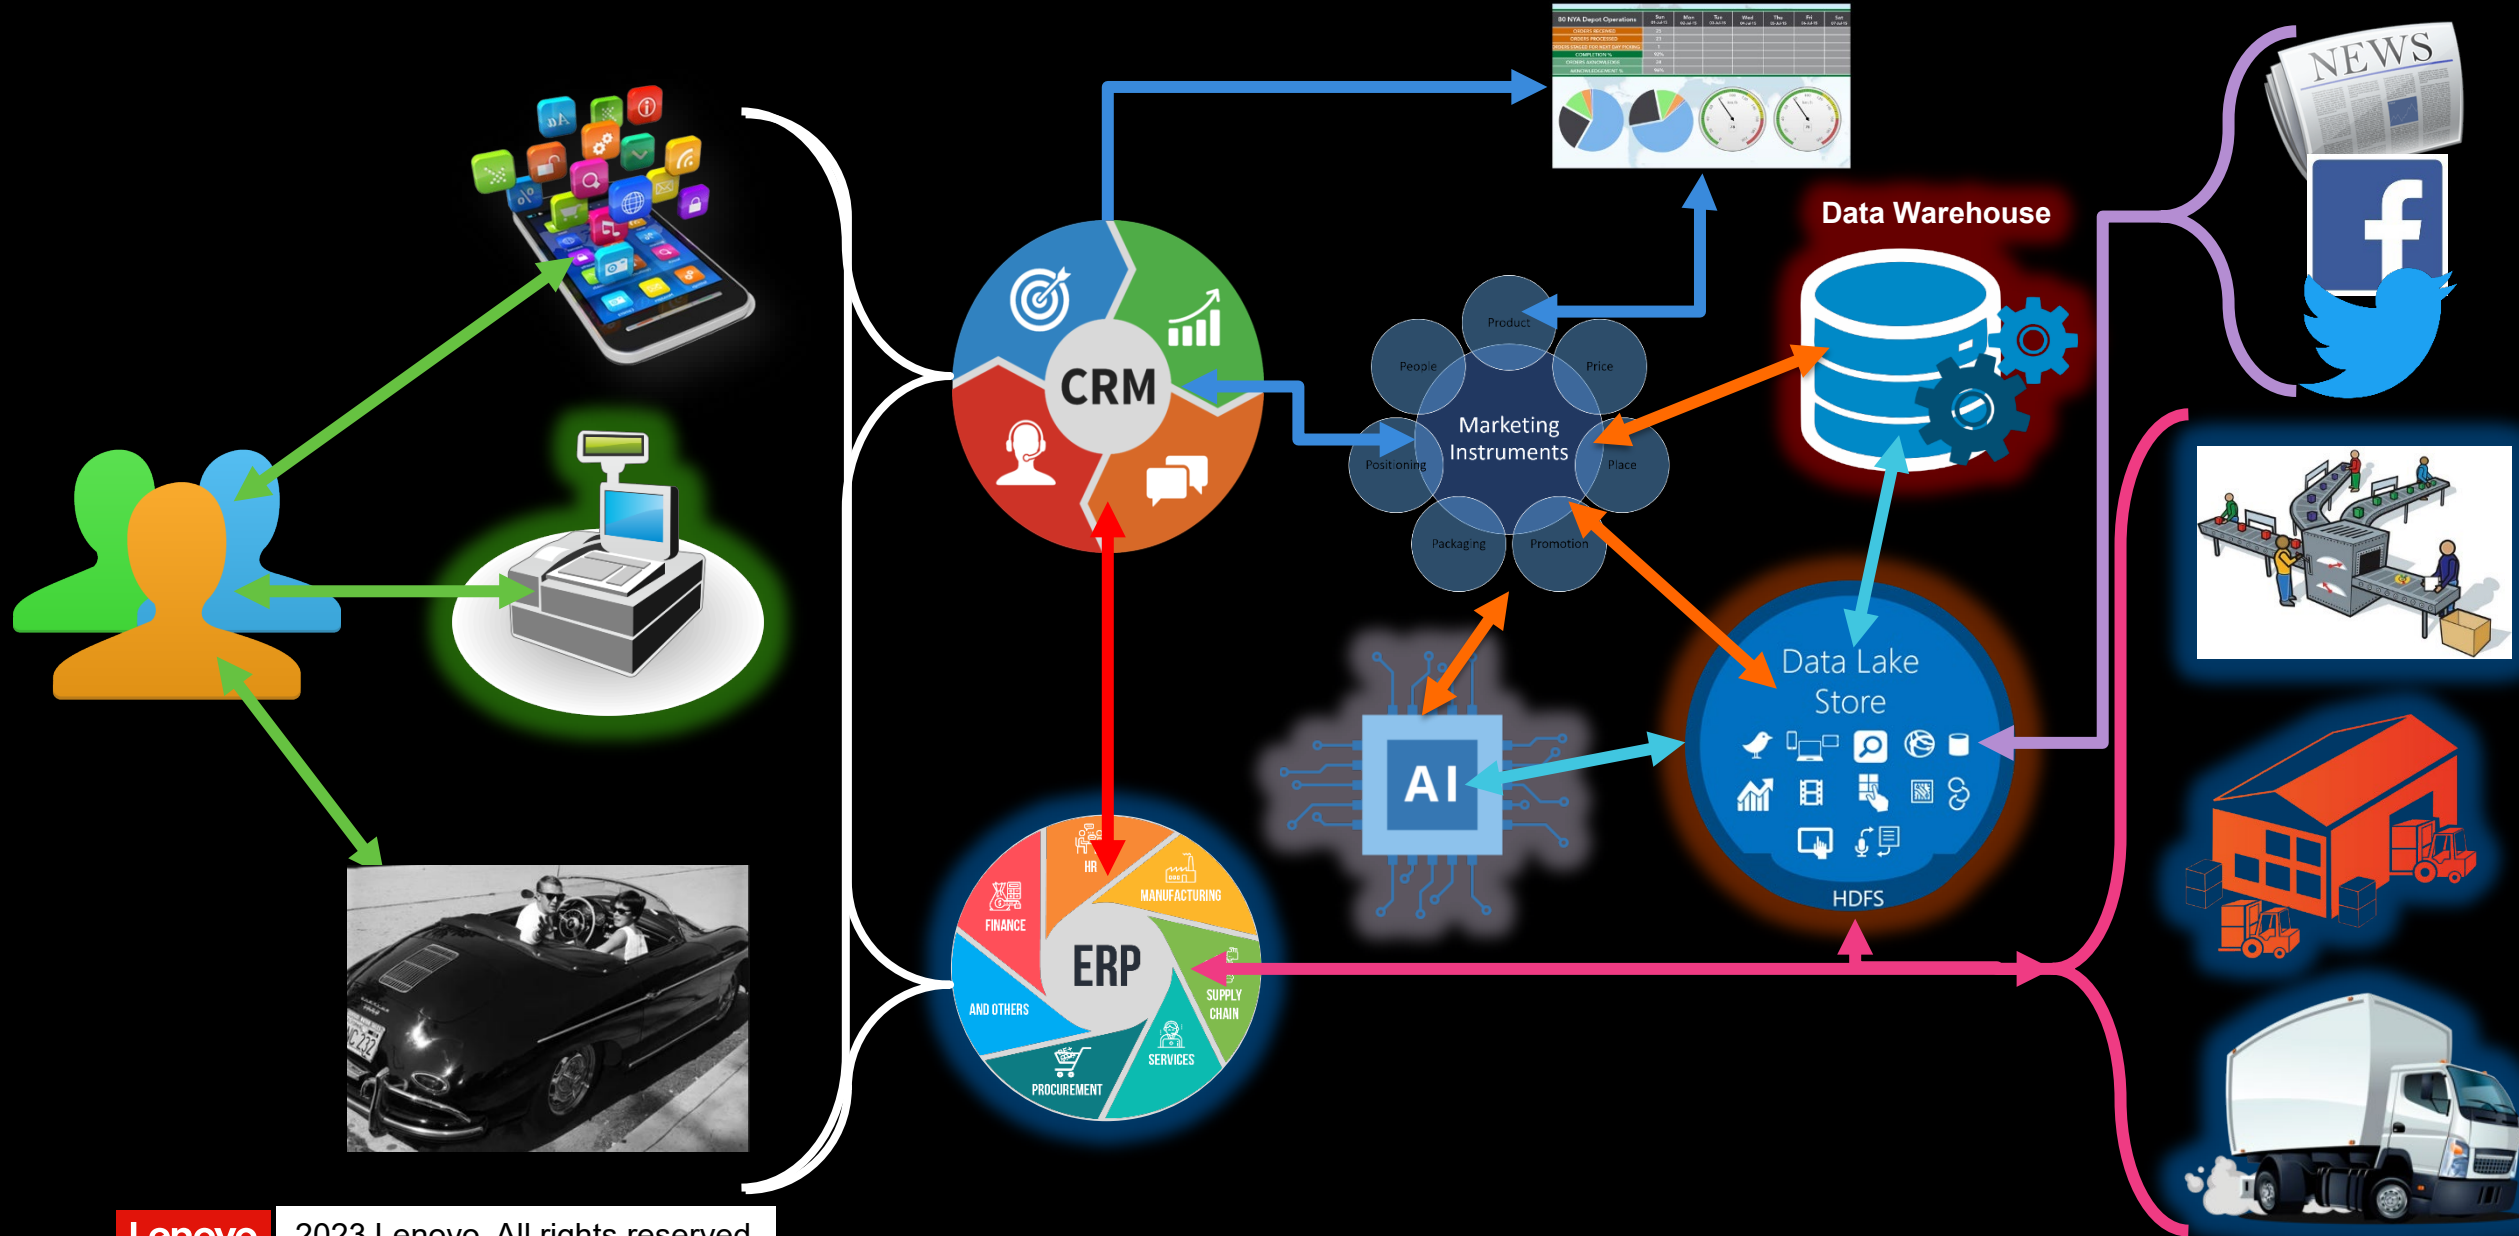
Data Warehouse

NEWS

CRM

Product
People
Price
Marketing Instruments
Positioning
Place
Packaging
Promotion

AI

Data Lake Store

HDFS

ERP
HR
MANUFACTURING
FINANCE
AND OTHERS
SUPPLY CHAIN
SERVICES
PROCUREMENT

Lenovo 2023 Lenovo. All rights reserved.